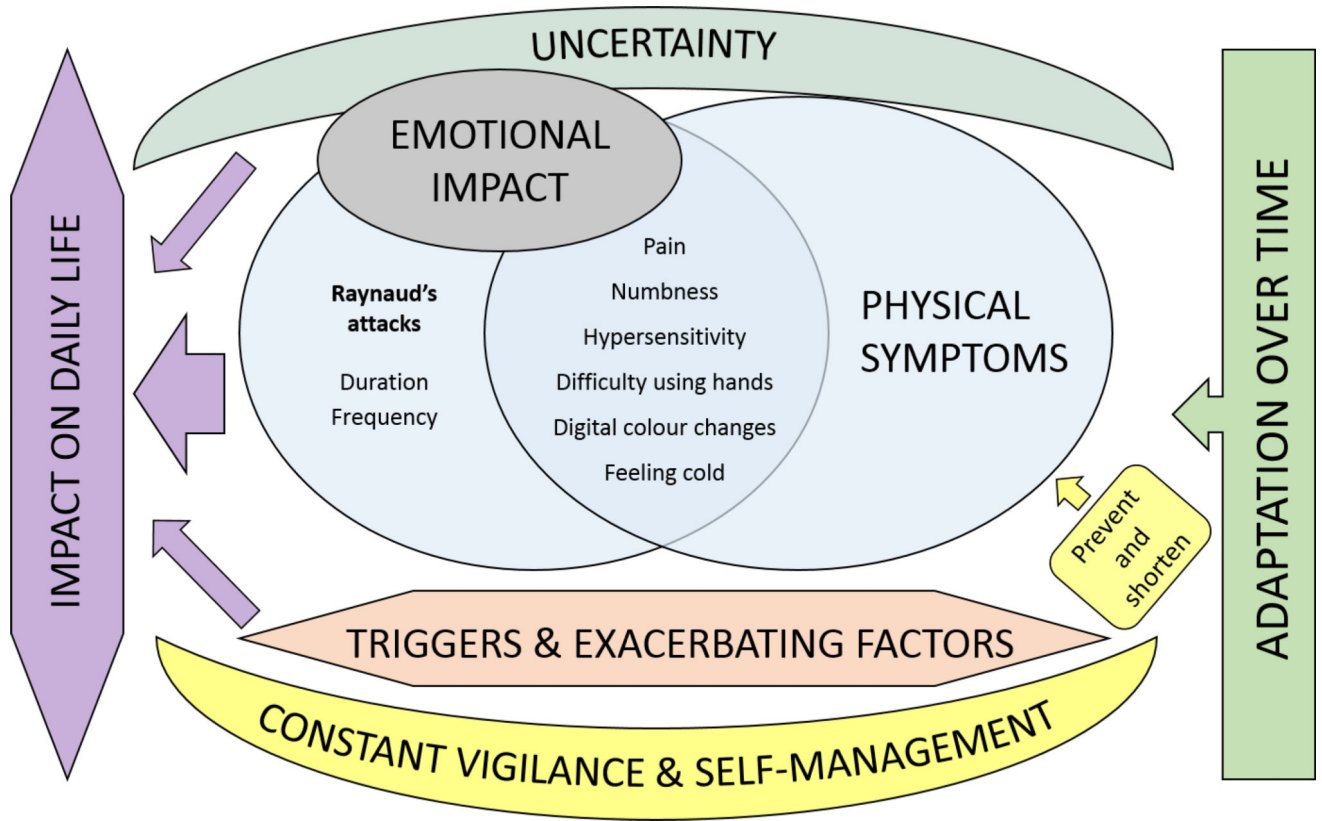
UNCERTAINTY

IMPACT ON DAILY LIFE

EMOTIONAL IMPACT

Raynaud's attacks

Duration
Frequency

Pain
Numbness
Hypersensitivity
Difficulty using hands
Digital colour changes
Feeling cold

PHYSICAL SYMPTOMS

ADAPTATION OVER TIME

Prevent and shorten

TRIGGERS & EXACERBATING FACTORS

CONSTANT VIGILANCE & SELF-MANAGEMENT